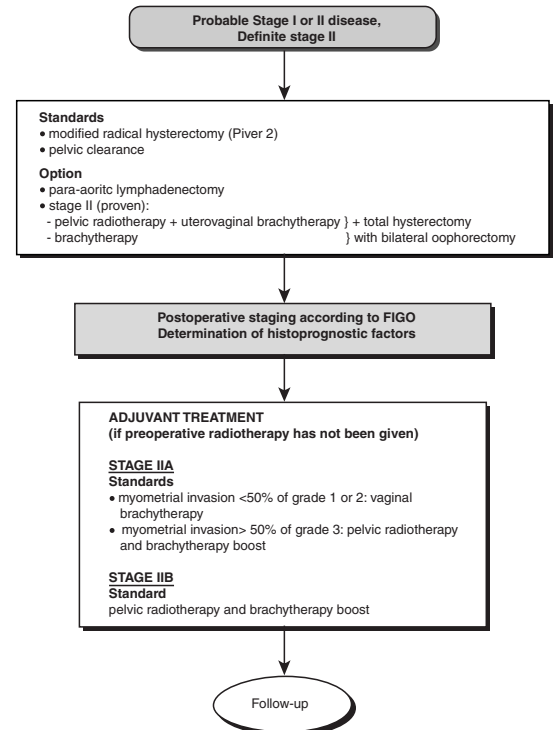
Probable Stage I or II disease,
Definite stage II

Standards
• modified radical hysterectomy (Piver 2)
• pelvic clearance

Option
• para-aoritc lymphadenectomy
• stage II (proven):
- pelvic radiotherapy + uterovaginal brachytherapy } + total hysterectomy
- brachytherapy } with bilateral oophorectomy

Postoperative staging according to FIGO
Determination of histoprognostic factors

ADJUVANT TREATMENT
(if preoperative radiotherapy has not been given)

STAGE IIA
Standards
• myometrial invasion <50% of grade 1 or 2: vaginal brachytherapy
• myometrial invasion> 50% of grade 3: pelvic radiotherapy and brachytherapy boost

STAGE IIB
Standard
pelvic radiotherapy and brachytherapy boost

Follow-up